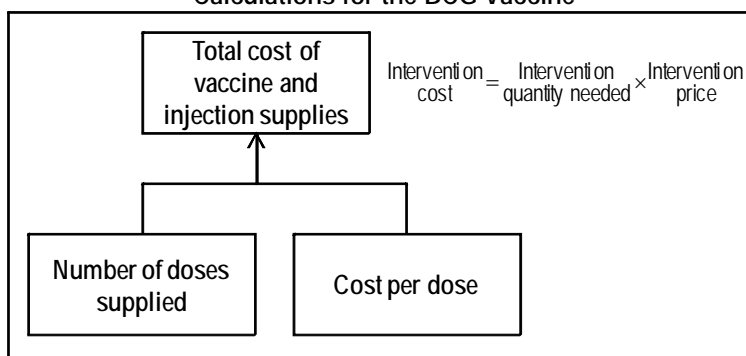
Calculations for the BCG vaccine

Total cost of vaccine and injection supplies

$\text{Intervention cost} = \text{Intervention quantity needed} \times \text{Intervention price}$

Number of doses supplied

Cost per dose